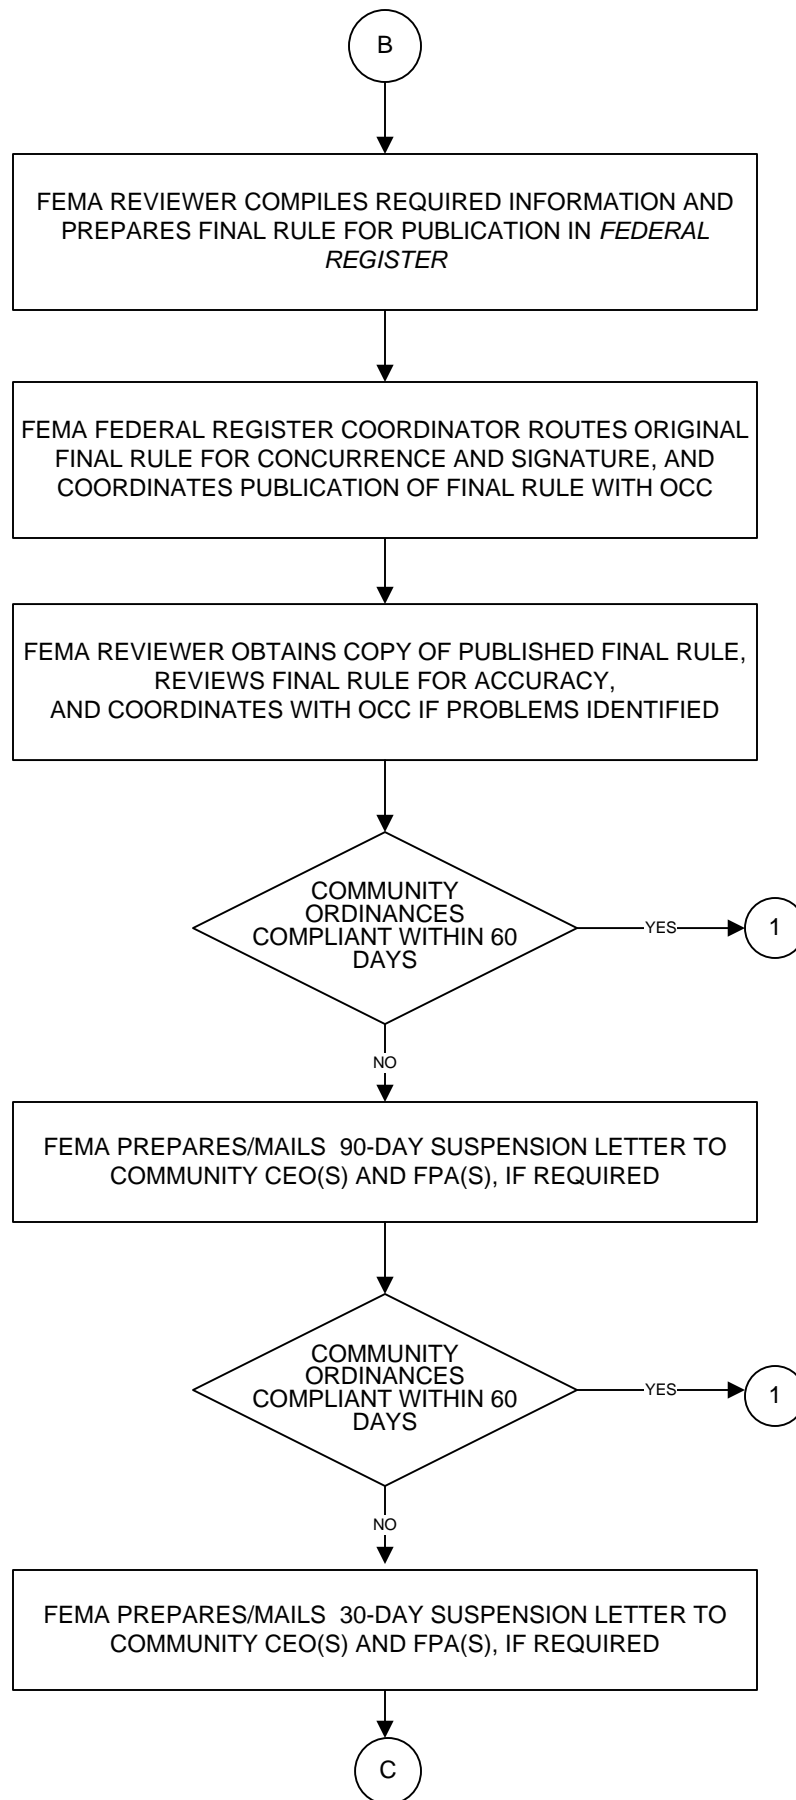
B

FEMA REVIEWER COMPILES REQUIRED INFORMATION AND PREPARES FINAL RULE FOR PUBLICATION IN *FEDERAL REGISTER*

FEMA FEDERAL REGISTER COORDINATOR ROUTES ORIGINAL FINAL RULE FOR CONCURRENCE AND SIGNATURE, AND COORDINATES PUBLICATION OF FINAL RULE WITH OCC

FEMA REVIEWER OBTAINS COPY OF PUBLISHED FINAL RULE, REVIEWS FINAL RULE FOR ACCURACY, AND COORDINATES WITH OCC IF PROBLEMS IDENTIFIED

COMMUNITY ORDINANCES COMPLIANT WITHIN 60 DAYS

YES

1

NO

FEMA PREPARES/MAILS 90-DAY SUSPENSION LETTER TO COMMUNITY CEO(S) AND FPA(S), IF REQUIRED

COMMUNITY ORDINANCES COMPLIANT WITHIN 60 DAYS

YES

1

NO

FEMA PREPARES/MAILS 30-DAY SUSPENSION LETTER TO COMMUNITY CEO(S) AND FPA(S), IF REQUIRED

C